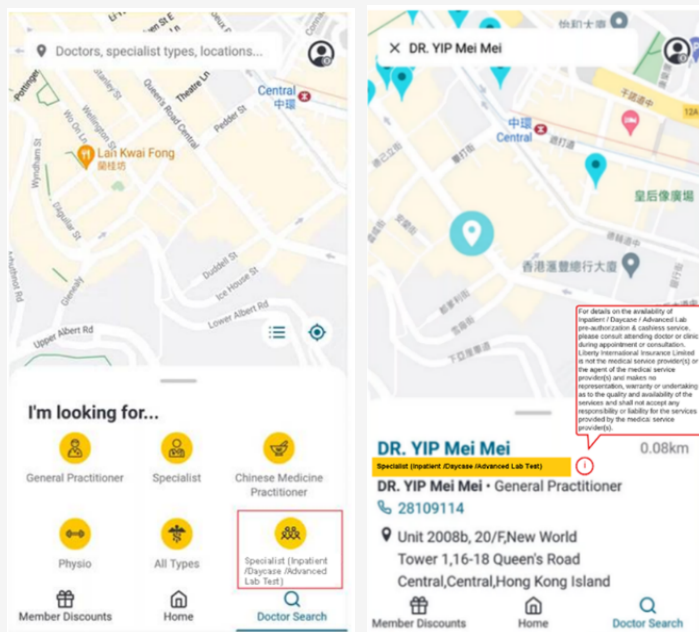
Doctors, specialist types, locations...

Pottinger St
Stanley St
Wellington St
Wo On Ln
Queen's Road Central
Theatre Ln
Central
中環
Pedder St
Lan Kwai Fong
蘭桂坊
Wyndham St
D'Aguilar St
Duddell St
Ice House St
Lower Albert Rd
Glenealy
Upper Albert Rd

I'm looking for...

General Practitioner
Specialist
Chinese Medicine Practitioner
Physio
All Types
Specialist (Inpatient /Daycase /Advanced Lab Test)

Member Discounts
Home
Doctor Search

DR. YIP Mei Mei

中環
Central
皇后像廣場
香港滙豐總行大廈

For details on the availability of Inpatient / Daycase / Advanced Lab pre-authorization & cashless service, please consult attending doctor or clinic during appointment or consultation. Liberty International Insurance Limited is not the medical service provider(s) or the agent of the medical service provider(s) and makes no representation, warranty or undertaking as to the quality and availability of the services and shall not accept any responsibility or liability for the services provided by the medical service provider(s).

DR. YIP Mei Mei
0.08km
Specialist (Inpatient /Daycase /Advanced Lab Test)
DR. YIP Mei Mei • General Practitioner
28109114
Unit 2008b, 20/F,New World Tower 1,16-18 Queen's Road Central,Central,Hong Kong Island

Member Discounts
Home
Doctor Search